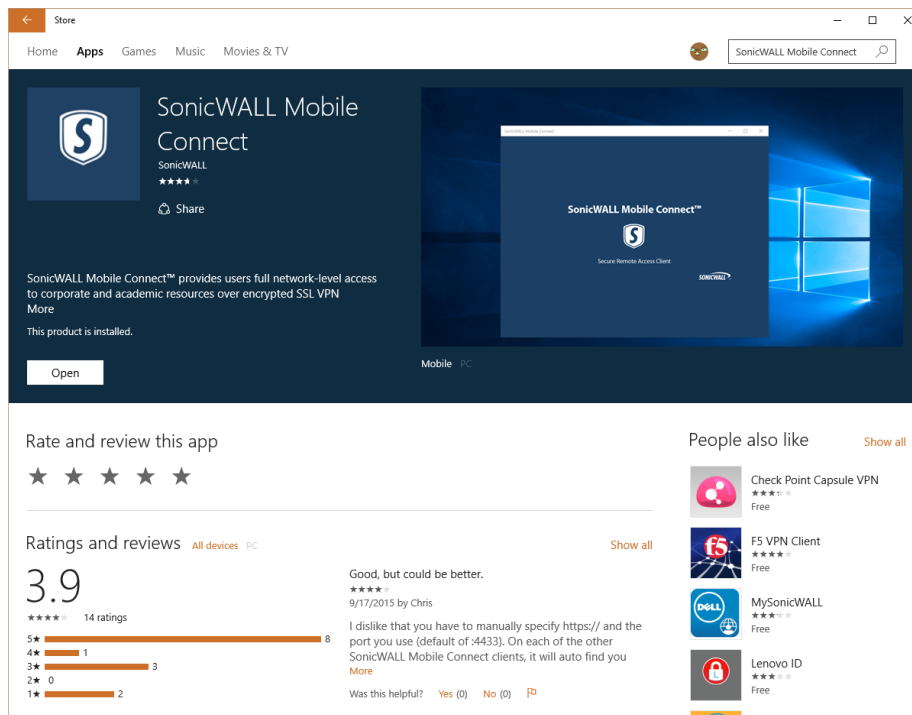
Store

Home Apps Games Music Movies & TV

SonicWALL Mobile Connect

SonicWALL Mobile Connect

SonicWALL

★★★★

Share

SonicWALL Mobile Connect™ provides users full network-level access to corporate and academic resources over encrypted SSL VPN

More

This product is installed.

Open

SonicWALL Mobile Connect

SonicWALL Mobile Connect™

Secure Remote Access Client

SONICWALL

Mobile PC

Rate and review this app

★ ★ ★ ★ ★

Ratings and reviews All devices PC

Show all

3.9

★★★★ 14 ratings

5★ 8
4★ 1
3★ 3
2★ 0
1★ 2

Good, but could be better.

★★★★

9/17/2015 by Chris

I dislike that you have to manually specify https:// and the port you use (default of :4433). On each of the other SonicWALL Mobile Connect clients, it will auto find you

More

Was this helpful? Yes (0) No (0)

People also like

Show all

Check Point Capsule VPN
★★★
Free

F5 VPN Client
★★★★
Free

MySonicWALL
★★★
Free

Lenovo ID
★★★
Free